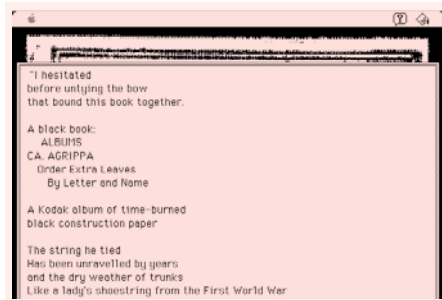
"I hesitated
before untying the bow
that bound this book together.

A black book:
ALBUMS
CA. AGRIPPA
Order Extra Leaves
By Letter and Name

A Kodak album of time-burned
black construction paper

The string he tied
Has been unravelled by years
and the dry weather of trunks
Like a lady's shoestring from the First World War